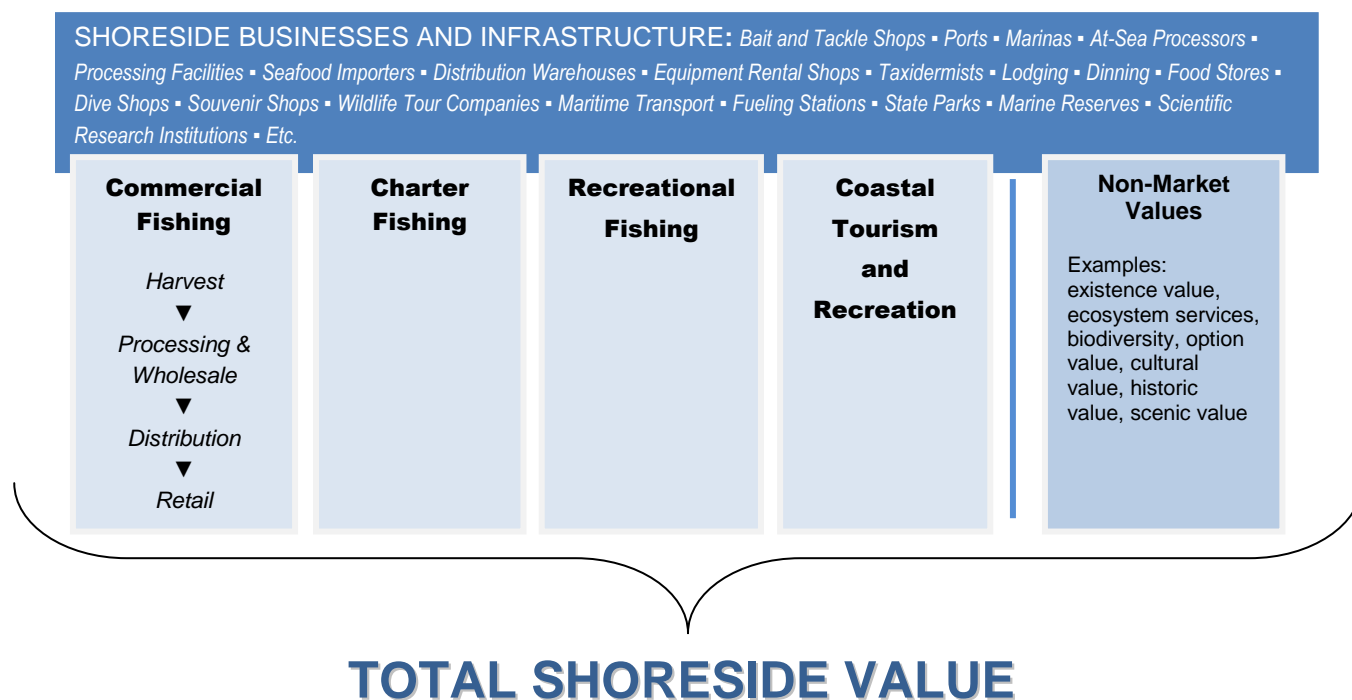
SHORESIDE BUSINESSES AND INFRASTRUCTURE: Bait and Tackle Shops ▪ Ports ▪ Marinas ▪ At-Sea Processors ▪ Processing Facilities ▪ Seafood Importers ▪ Distribution Warehouses ▪ Equipment Rental Shops ▪ Taxidermists ▪ Lodging ▪ Dinning ▪ Food Stores ▪ Dive Shops ▪ Souvenir Shops ▪ Wildlife Tour Companies ▪ Maritime Transport ▪ Fueling Stations ▪ State Parks ▪ Marine Reserves ▪ Scientific Research Institutions ▪ Etc.

Commercial Fishing

Harvest
▼
Processing & Wholesale
▼
Distribution
▼
Retail

Charter Fishing

Recreational Fishing

Coastal Tourism and Recreation

Non-Market Values

Examples: existence value, ecosystem services, biodiversity, option value, cultural value, historic value, scenic value

TOTAL SHORESIDE VALUE